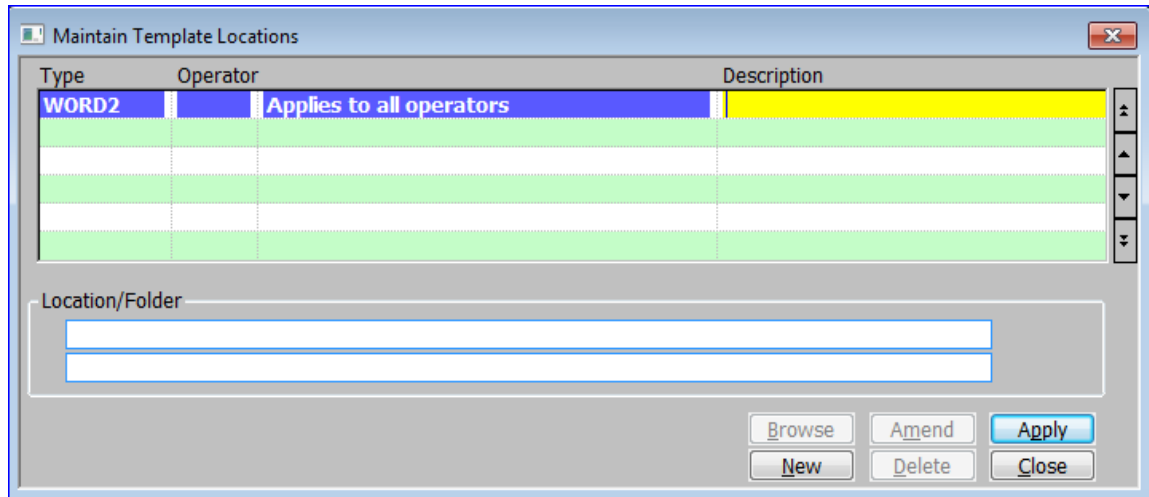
Maintain Template Locations

| Type | Operator | | Description |
|---|---|---|---|
| WORD2 | | Applies to all operators | |
| | | | |
| | | | |
| | | | |
| | | | |
| | | | |

Location/Folder

Browse Amend Apply
New Delete Close